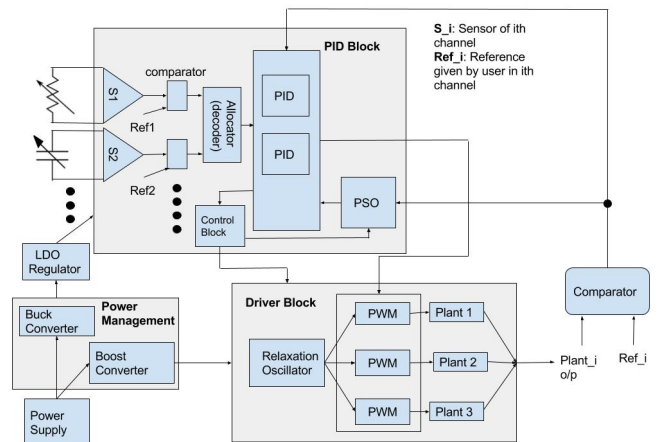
S_i: Sensor of ith channel
Ref_i: Reference given by user in ith channel

PID Block

comparator

S1

Ref1

S2

Ref2

Allocator (decoder)

PID

PID

PSO

Control Block

LDO Regulator

Buck Converter

Power Management

Boost Converter

Power Supply

Driver Block

Relaxation Oscillator

PWM

PWM

PWM

Plant 1

Plant 2

Plant 3

Comparator

Plant_i o/p

Ref_i